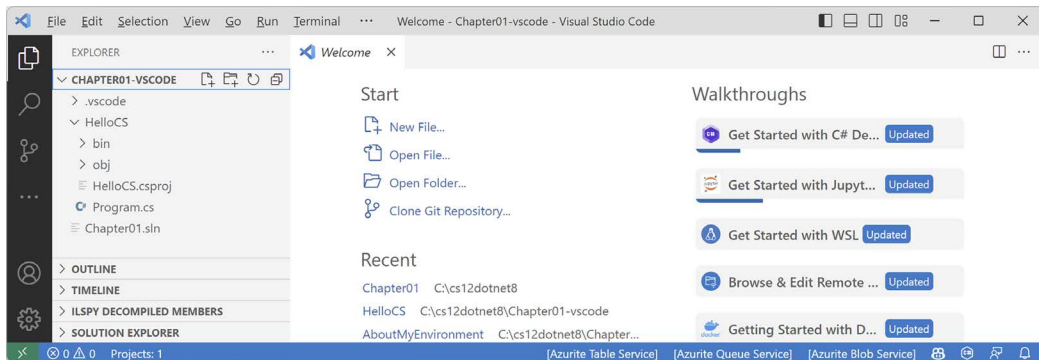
File Edit Selection View Go Run Terminal ··· Welcome - Chapter01-vscode - Visual Studio Code

EXPLORER ···

CHAPTER01-VSCODE

> .vscode

HelloCS

> bin

> obj

HelloCS.csproj

C# Program.cs

Chapter01.sln

> OUTLINE

> TIMELINE

> ILSPY DECOMPILED MEMBERS

> SOLUTION EXPLORER

Welcome ×

Start

New File...

Open File...

Open Folder...

Clone Git Repository...

Recent

Chapter01 C:\cs12dotnet8

HelloCS C:\cs12dotnet8\Chapter01-vscode

AboutMyEnvironment C:\cs12dotnet8\Chapter...

Walkthroughs

Get Started with C# De... Updated

Get Started with Jupyt... Updated

Get Started with WSL Updated

Browse & Edit Remote ... Updated

Getting Started with D... Updated

⊗ 0 ⚠ 0 Projects: 1

[Azurite Table Service] [Azurite Queue Service] [Azurite Blob Service]